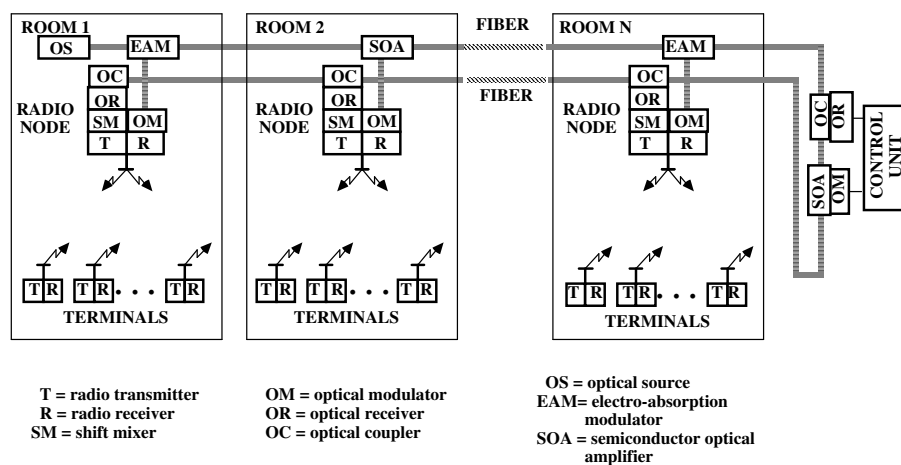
ROOM 1
OS
EAM
OC
OR
RADIO NODE
SM
OM
T
R
T R
T R
• • •
T R
TERMINALS

ROOM 2
SOA
OC
OR
RADIO NODE
SM
OM
T
R
T R
T R
• • •
T R
TERMINALS

FIBER
FIBER

ROOM N
EAM
OC
OR
RADIO NODE
SM
OM
T
R
T R
T R
• • •
T R
TERMINALS

OC
OR
SOA
OM
CONTROL UNIT

T = radio transmitter
R = radio receiver
SM = shift mixer

OM = optical modulator
OR = optical receiver
OC = optical coupler

OS = optical source
EAM= electro-absorption modulator
SOA = semiconductor optical amplifier